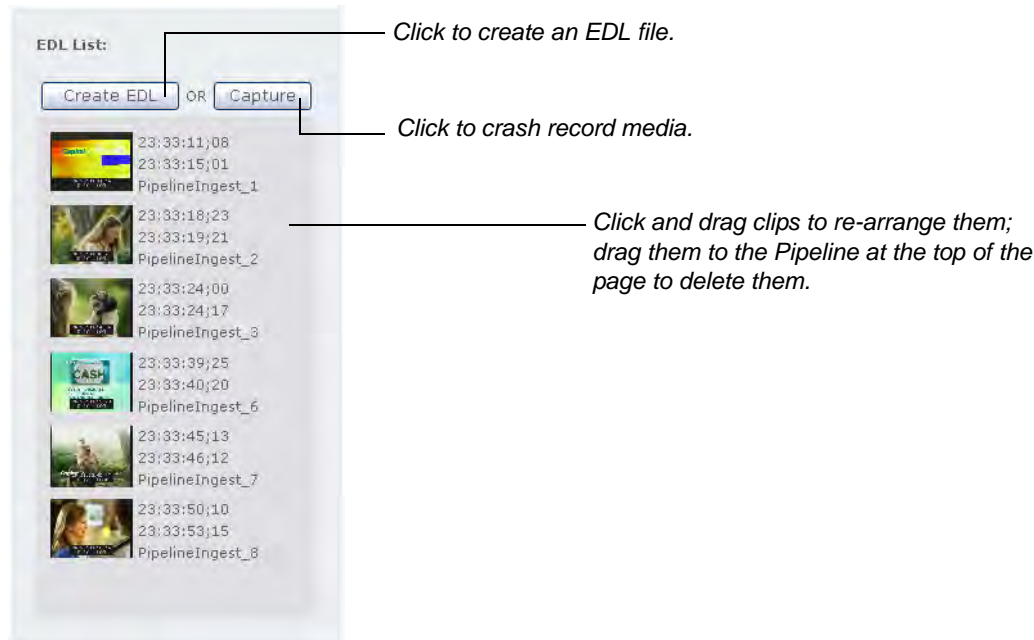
EDL List:

Create EDL OR Capture

Click to create an EDL file.

Click to crash record media.

23:33:11;08
23:33:15;01
PipelineIngest_1

23:33:18;23
23:33:19;21
PipelineIngest_2

Click and drag clips to re-arrange them; drag them to the Pipeline at the top of the page to delete them.

23:33:24;00
23:33:24;17
PipelineIngest_3

23:33:39;25
23:33:40;20
PipelineIngest_6

23:33:45;13
23:33:46;12
PipelineIngest_7

23:33:50;10
23:33:53;15
PipelineIngest_8